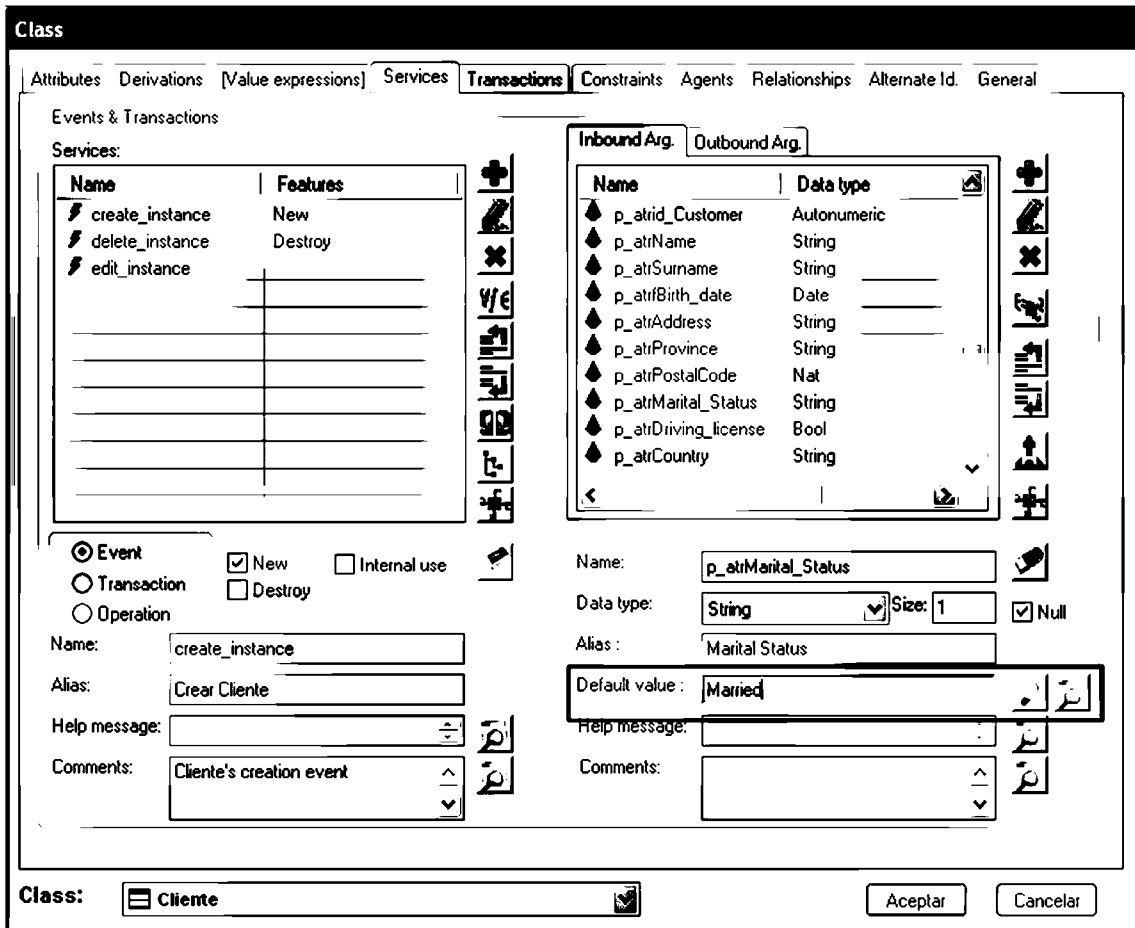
Class

Attributes | Derivations | [Value expressions] | Services | Transactions | Constraints | Agents | Relationships | Alternate Id. | General

Events & Transactions

Services:

| Name | Features |
|---|---|
| create_instance | New |
| delete_instance | Destroy |
| edit_instance | |

Inbound Arg. | Outbound Arg.

| Name | Data type |
|---|---|
| p_atrid_Customer | Autonumeric |
| p_atrName | String |
| p_atrSurname | String |
| p_atrBirth_date | Date |
| p_atrAddress | String |
| p_atrProvince | String |
| p_atrPostalCode | Nat |
| p_atrMarital_Status | String |
| p_atrDriving_license | Bool |
| p_atrCountry | String |

Event
Transaction
Operation
New
Destroy
Internal use

Name: create_instance
Alias: Crear Cliente
Help message:
Comments: Cliente's creation event

Name: p_atrMarital_Status
Data type: String Size: 1 Null
Alias : Marital Status
Default value : Married
Help message:
Comments:

Class: Cliente

Aceptar Cancelar